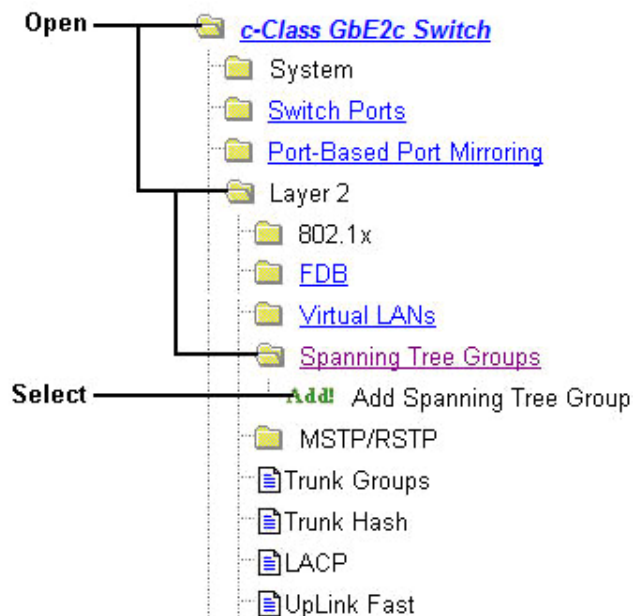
Open

c-Class GbE2c Switch
System
Switch Ports
Port-Based Port Mirroring
Layer 2
802.1x
FDB
Virtual LANs
Spanning Tree Groups

Select

Add! Add Spanning Tree Group
MSTP/RSTP
Trunk Groups
Trunk Hash
LACP
UpLink Fast